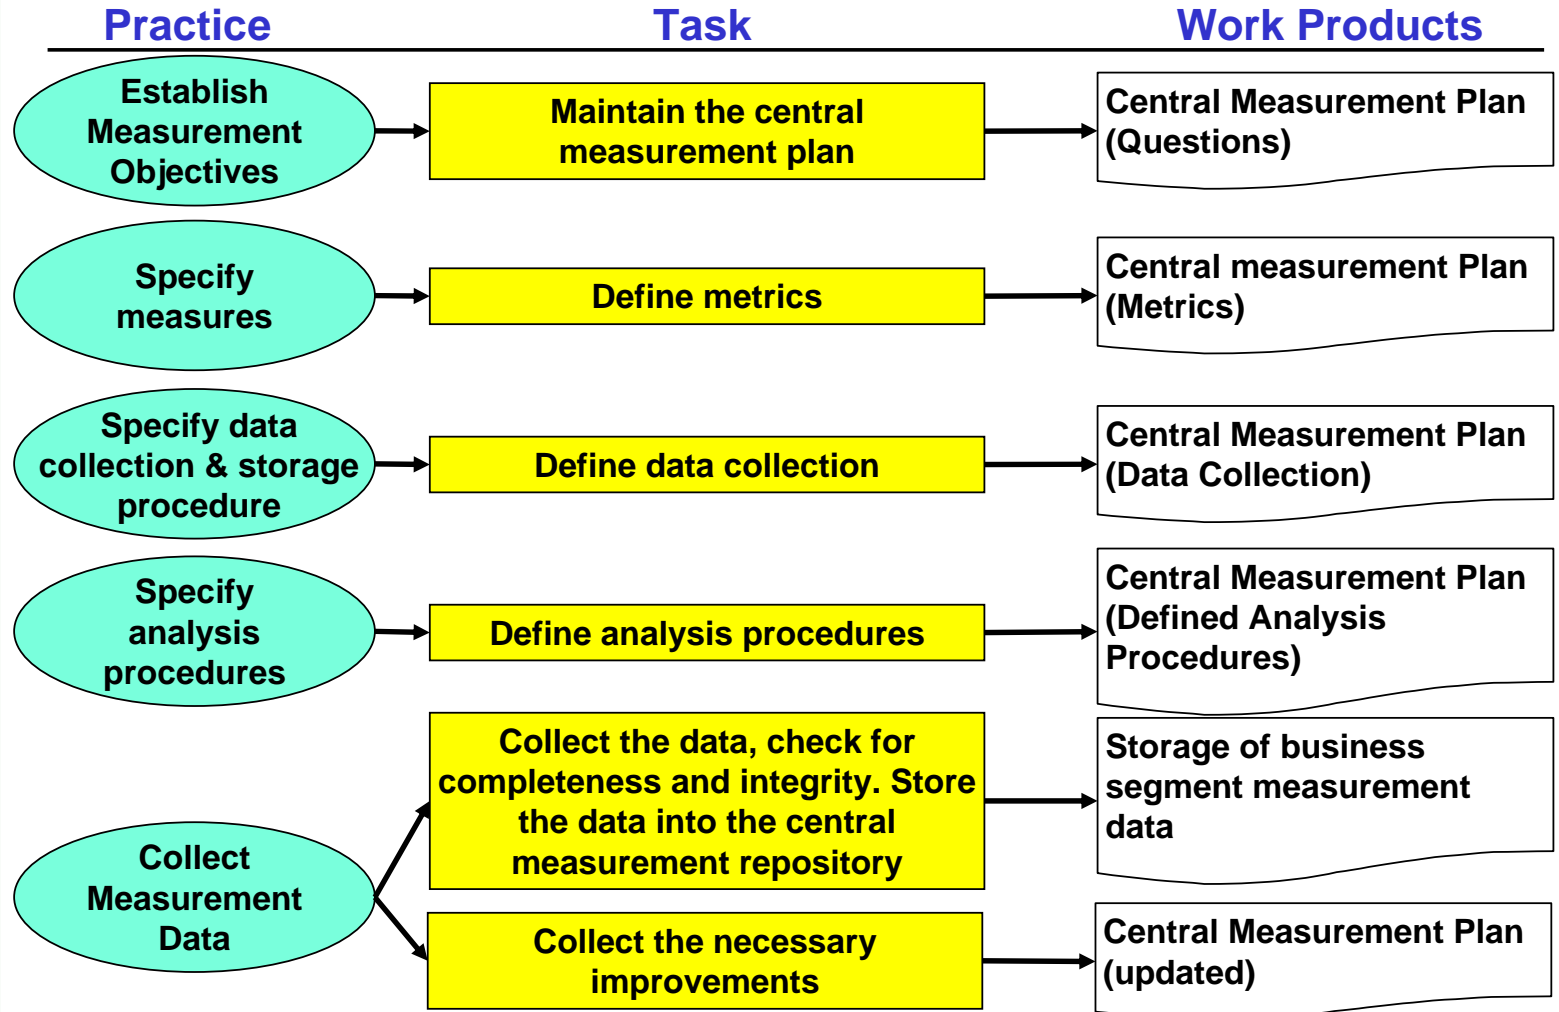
Practice

Task

Work Products

Establish Measurement Objectives

Maintain the central measurement plan

Central Measurement Plan (Questions)

Specify measures

Define metrics

Central measurement Plan (Metrics)

Specify data collection & storage procedure

Define data collection

Central Measurement Plan (Data Collection)

Specify analysis procedures

Define analysis procedures

Central Measurement Plan (Defined Analysis Procedures)

Collect Measurement Data

Collect the data, check for completeness and integrity. Store the data into the central measurement repository

Storage of business segment measurement data

Collect the necessary improvements

Central Measurement Plan (updated)